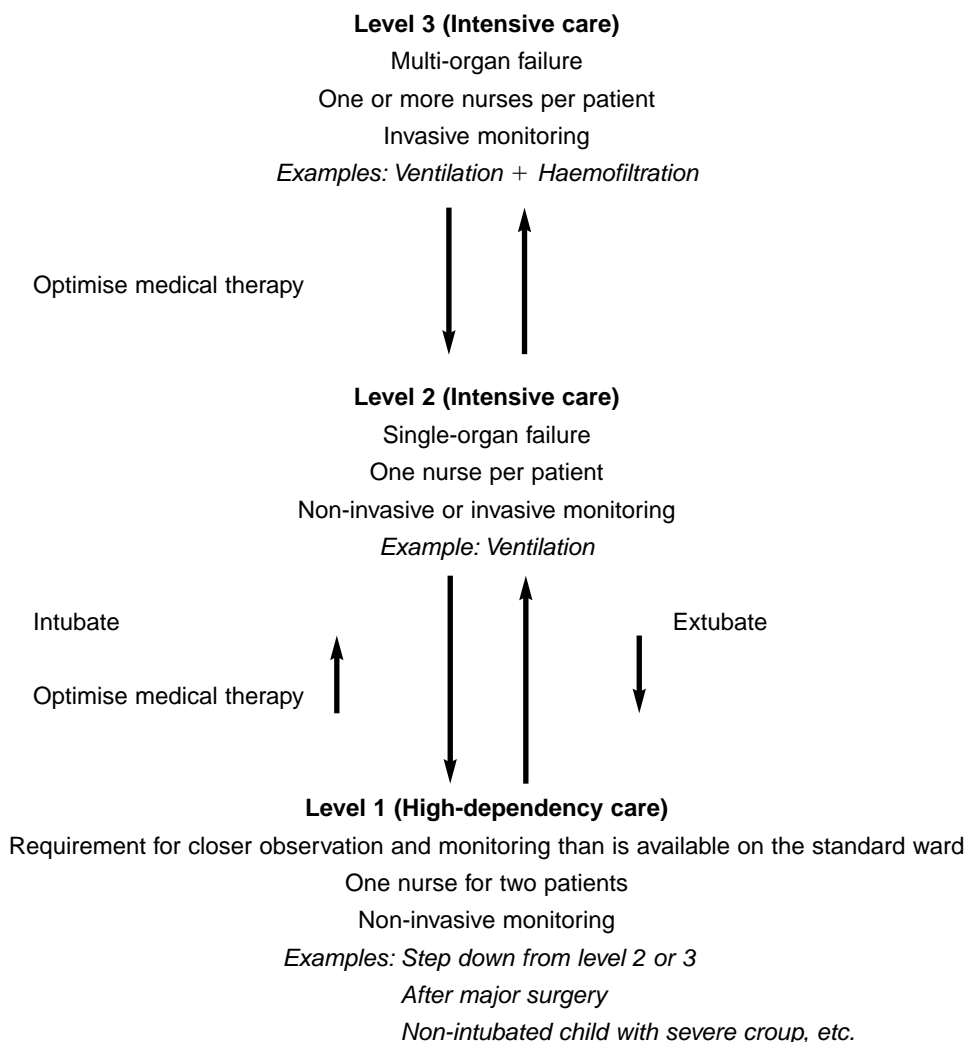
**Level 3 (Intensive care)**
Multi-organ failure
One or more nurses per patient
Invasive monitoring
*Examples: Ventilation + Haemofiltration*

Optimise medical therapy

**Level 2 (Intensive care)**
Single-organ failure
One nurse per patient
Non-invasive or invasive monitoring
*Example: Ventilation*

Intubate

Optimise medical therapy

Extubate

**Level 1 (High-dependency care)**
Requirement for closer observation and monitoring than is available on the standard ward
One nurse for two patients
Non-invasive monitoring
*Examples: Step down from level 2 or 3*
*After major surgery*
*Non-intubated child with severe croup, etc.*